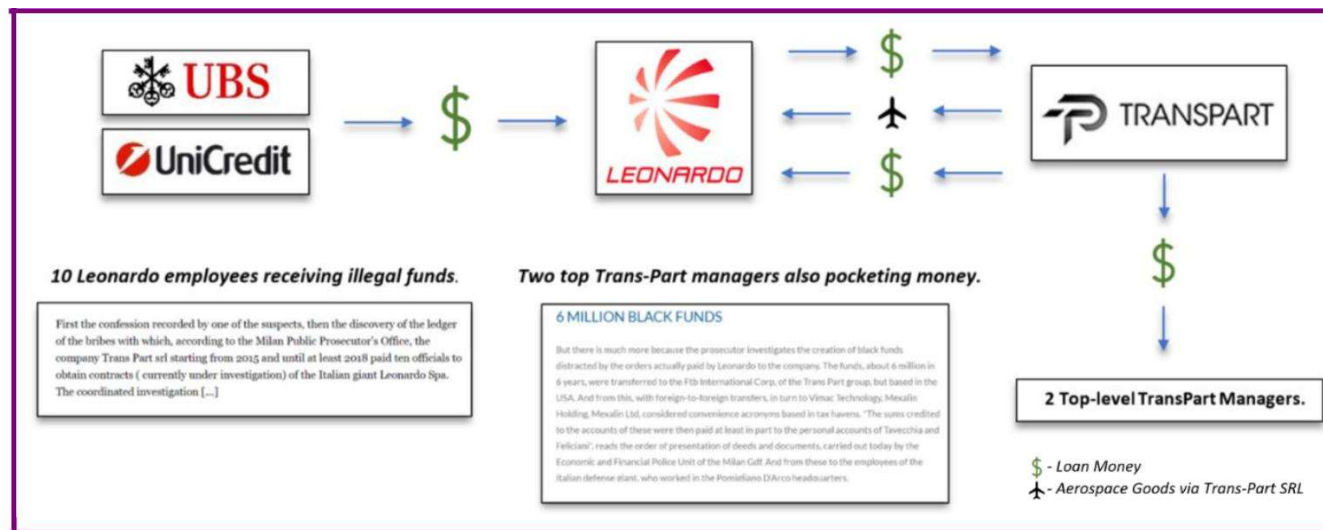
UBS

UniCredit

$

LEONARDO

$

$

TRANSPART

$

10 Leonardo employees receiving illegal funds.

First the confession recorded by one of the suspects, then the discovery of the ledger of the bribes with which, according to the Milan Public Prosecutor's Office, the company Trans Part srl starting from 2015 and until at least 2018 paid ten officials to obtain contracts ( currently under investigation) of the Italian giant Leonardo Spa. The coordinated investigation [...]

Two top Trans-Part managers also pocketing money.

6 MILLION BLACK FUNDS

But there is much more because the prosecutor investigates the creation of black funds distracted by the orders actually paid by Leonardo to the company. The funds, about 6 million in 6 years, were transferred to the Ftb International Corp. of the Trans Part group, but based in the USA. And from this, with foreign-to-foreign transfers, in turn to Vimac Technology, Mexalin Holding, Mexalin Ltd, considered convenience acronyms based in tax havens. "The sums credited to the accounts of these were then paid at least in part to the personal accounts of Tavecchia and Feliciani", reads the order of presentation of deeds and documents, carried out today by the Economic and Financial Police Unit of the Milan GdF. And from these to the employees of the Italian defense giant, who worked in the Pomigliano D'Arco headquarters.

2 Top-level TransPart Managers.

$ - Loan Money
- Aerospace Goods via Trans-Part SRL